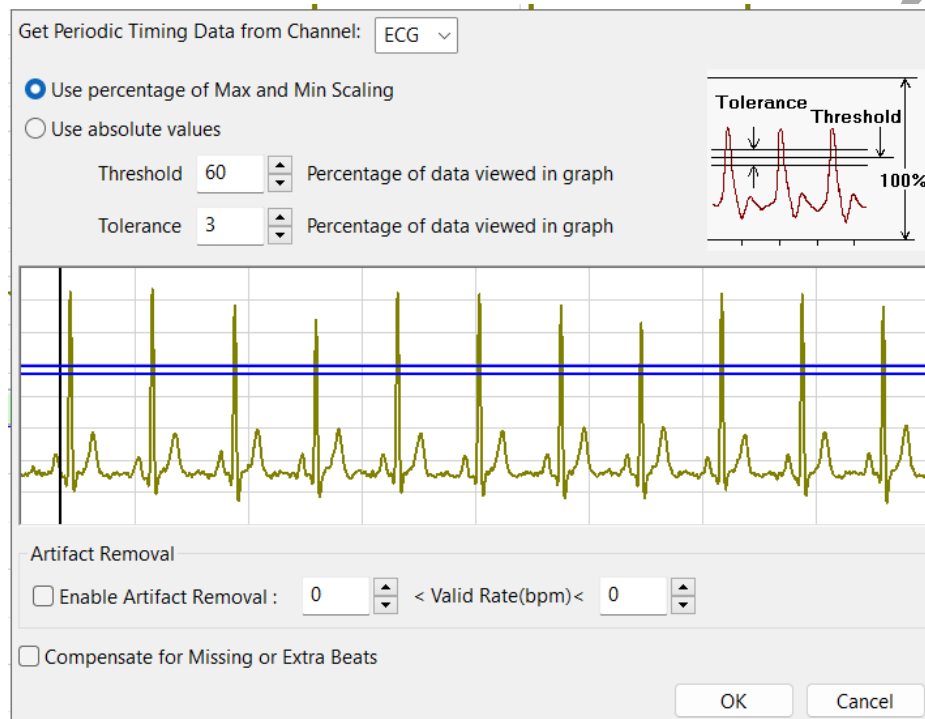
Get Periodic Timing Data from Channel: ECG

Use percentage of Max and Min Scaling

Use absolute values

Threshold 60 Percentage of data viewed in graph

Tolerance 3 Percentage of data viewed in graph

Tolerance Threshold

100%

Artifact Removal

Enable Artifact Removal : 0 < Valid Rate(bpm)< 0

Compensate for Missing or Extra Beats

OK Cancel